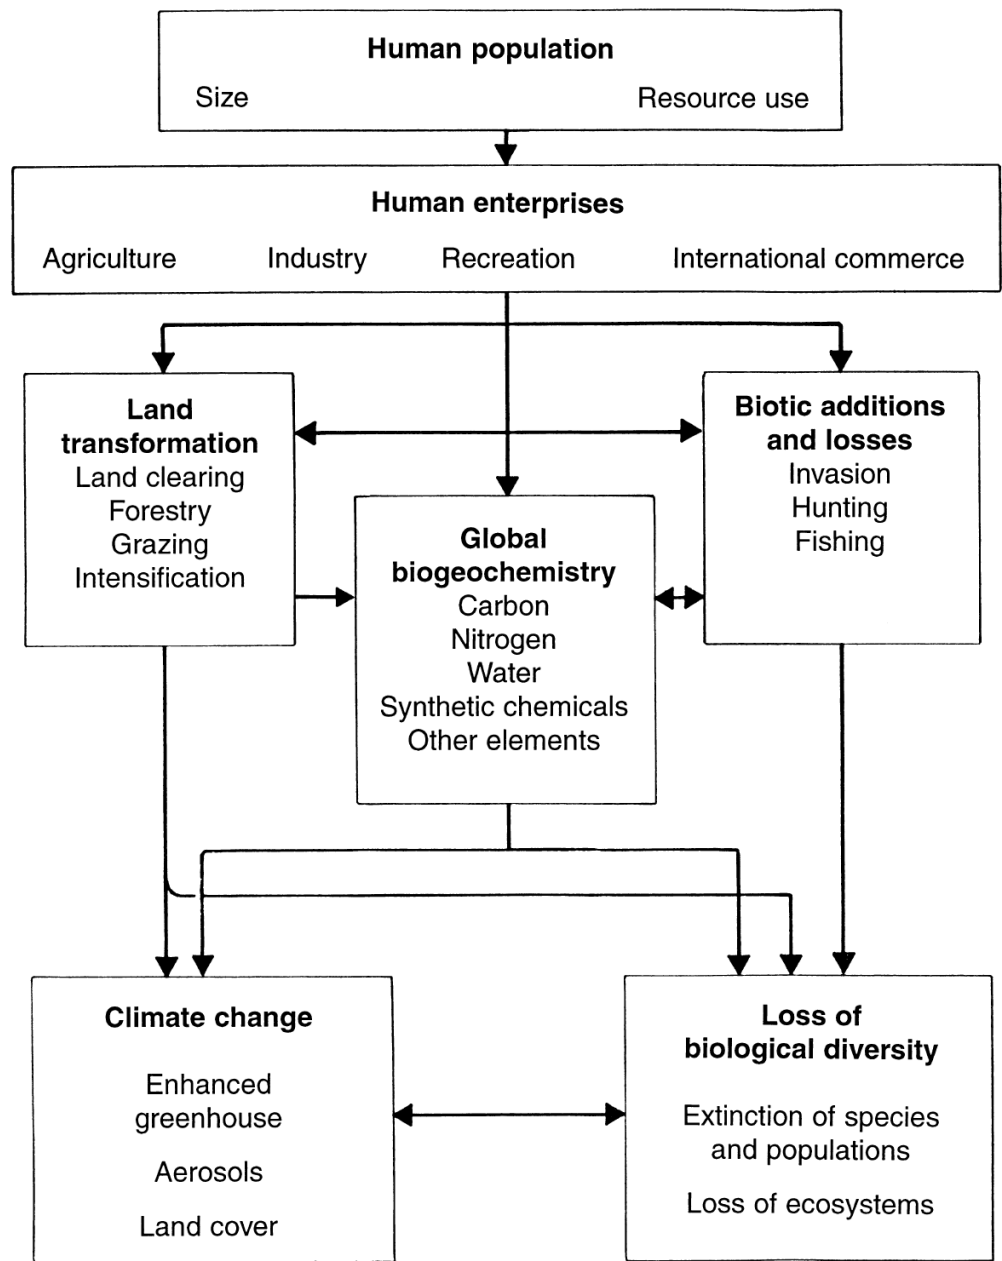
Human population
Size
Resource use

Human enterprises
Agriculture
Industry
Recreation
International commerce

Land transformation
Land clearing
Forestry
Grazing
Intensification

Biotic additions and losses
Invasion
Hunting
Fishing

Global biogeochemistry
Carbon
Nitrogen
Water
Synthetic chemicals
Other elements

Climate change
Enhanced greenhouse
Aerosols
Land cover

Loss of biological diversity
Extinction of species and populations
Loss of ecosystems